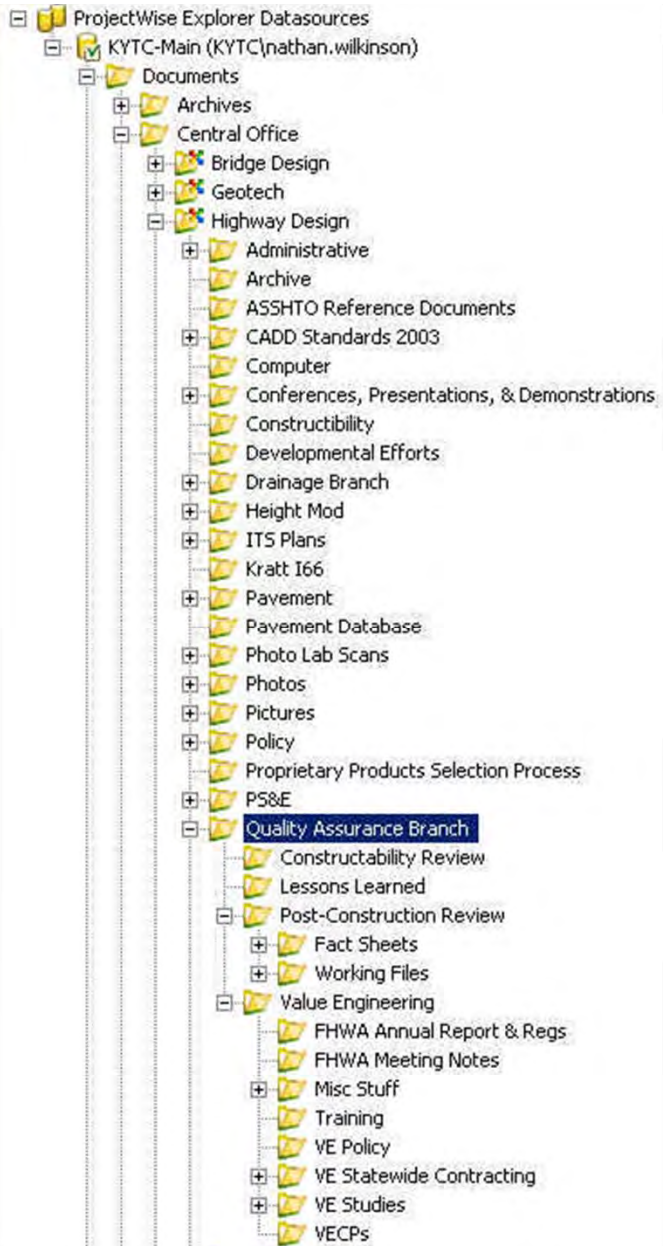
ProjectWise Explorer Datasources
KYTC-Main (KYTC\nathan.wilkinson)
Documents
Archives
Central Office
Bridge Design
Geotech
Highway Design
Administrative
Archive
ASSHTO Reference Documents
CADD Standards 2003
Computer
Conferences, Presentations, & Demonstrations
Constructibility
Developmental Efforts
Drainage Branch
Height Mod
ITS Plans
Kratt I66
Pavement
Pavement Database
Photo Lab Scans
Photos
Pictures
Policy
Proprietary Products Selection Process
PS&E
Quality Assurance Branch
Constructability Review
Lessons Learned
Post-Construction Review
Fact Sheets
Working Files
Value Engineering
FHWA Annual Report & Regs
FHWA Meeting Notes
Misc Stuff
Training
VE Policy
VE Statewide Contracting
VE Studies
VECPs